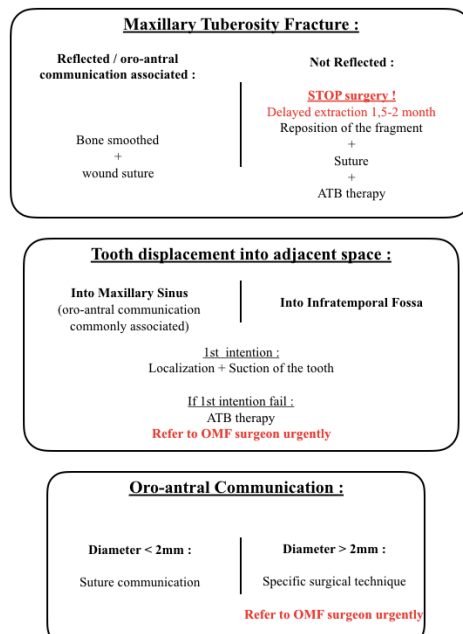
Maxillary Tuberosity Fracture :

Reflected / oro-antral communication associated :

Bone smoothed
+
wound suture

Not Reflected :

STOP surgery !
Delayed extraction 1,5-2 month
Reposition of the fragment
+
Suture
+
ATB therapy

Tooth displacement into adjacent space :

Into Maxillary Sinus
(oro-antral communication commonly associated)

Into Infratemporal Fossa

1st intention :
Localization + Suction of the tooth

If 1st intention fail :
ATB therapy
Refer to OMF surgeon urgently

Oro-antral Communication :

Diameter < 2mm :

Suture communication

Diameter > 2mm :

Specific surgical technique

Refer to OMF surgeon urgently